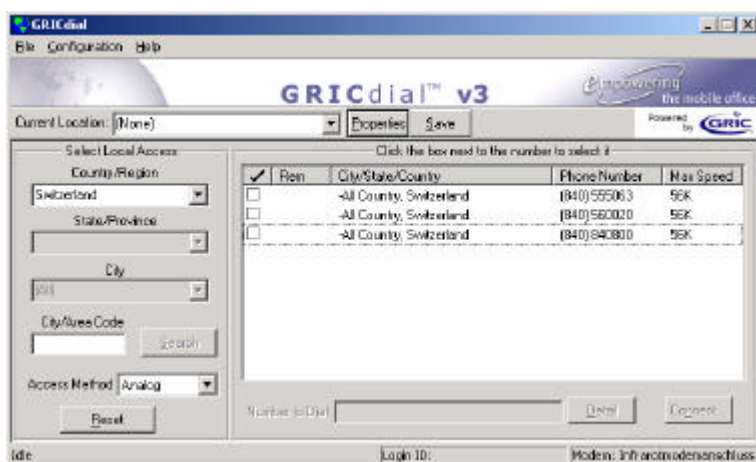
GRICdial

File Configuration Help

GRICdial™ v3

empowering the mobile office

Current Location: (None)

Properties Save

Powered by GRIC

Select Local Access

Country/Region

Switzerland

State/Province

City

(All)

City/Area Code

Search

Access Method Analog

Reset

Click the box next to the number to select it

| ✓ | Rem | City/State/Country | Phone Number | Max Speed |
|---|---|---|---|---|
| ☐ | | -All Country, Switzerland | (840)555063 | 56K |
| ☐ | | -All Country, Switzerland | (840)560020 | 56K |
| ☐ | | -All Country, Switzerland | (840)840800 | 56K |

Number to Dial

Detail

Connect

Idle

Login ID:

Modem: Infrarotmodemanschluss